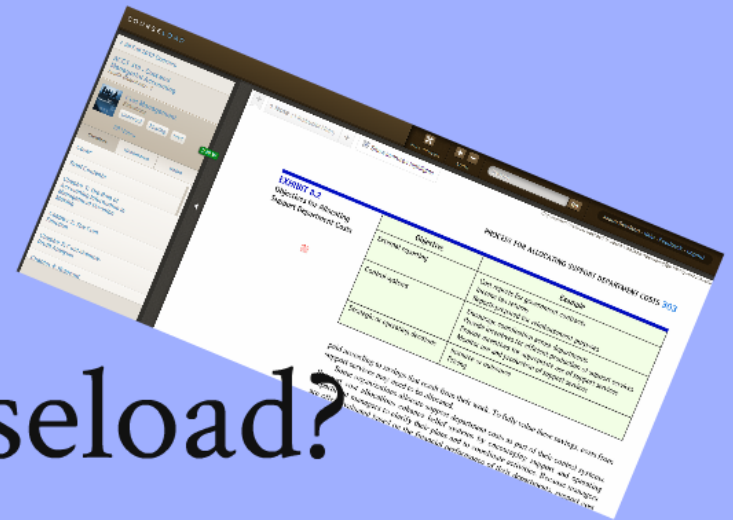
COURSELOAD

EXHIBIT 8.2
Objectives for Allocating Support Department Costs

PROCESS FOR ALLOCATING SUPPORT DEPARTMENT COSTS 303

| Objective | Example |
|---|---|
| External reporting | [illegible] |
| Cost control | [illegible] |
| Strategic or operational decisions | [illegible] |

seload?